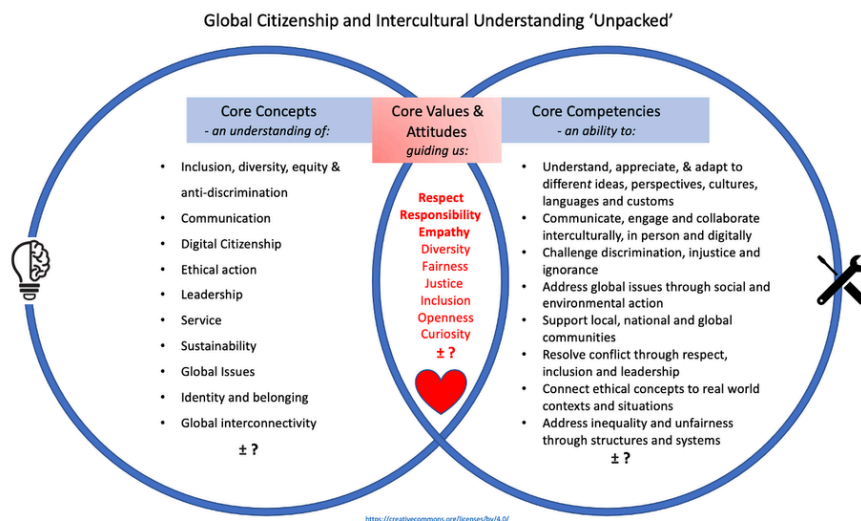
Global Citizenship and Intercultural Understanding ‘Unpacked’

Core Concepts
- an understanding of:

Core Values & Attitudes
guiding us:

Core Competencies
- an ability to:

- Inclusion, diversity, equity & anti-discrimination
- Communication
- Digital Citizenship
- Ethical action
- Leadership
- Service
- Sustainability
- Global Issues
- Identity and belonging
- Global interconnectivity

± ?

Respect
Responsibility
Empathy
Diversity
Fairness
Justice
Inclusion
Openness
Curiosity
± ?

- Understand, appreciate, & adapt to different ideas, perspectives, cultures, languages and customs
- Communicate, engage and collaborate interculturally, in person and digitally
- Challenge discrimination, injustice and ignorance
- Address global issues through social and environmental action
- Support local, national and global communities
- Resolve conflict through respect, inclusion and leadership
- Connect ethical concepts to real world contexts and situations
- Address inequality and unfairness through structures and systems

± ?

https://creativecommons.org/licenses/by/4.0/